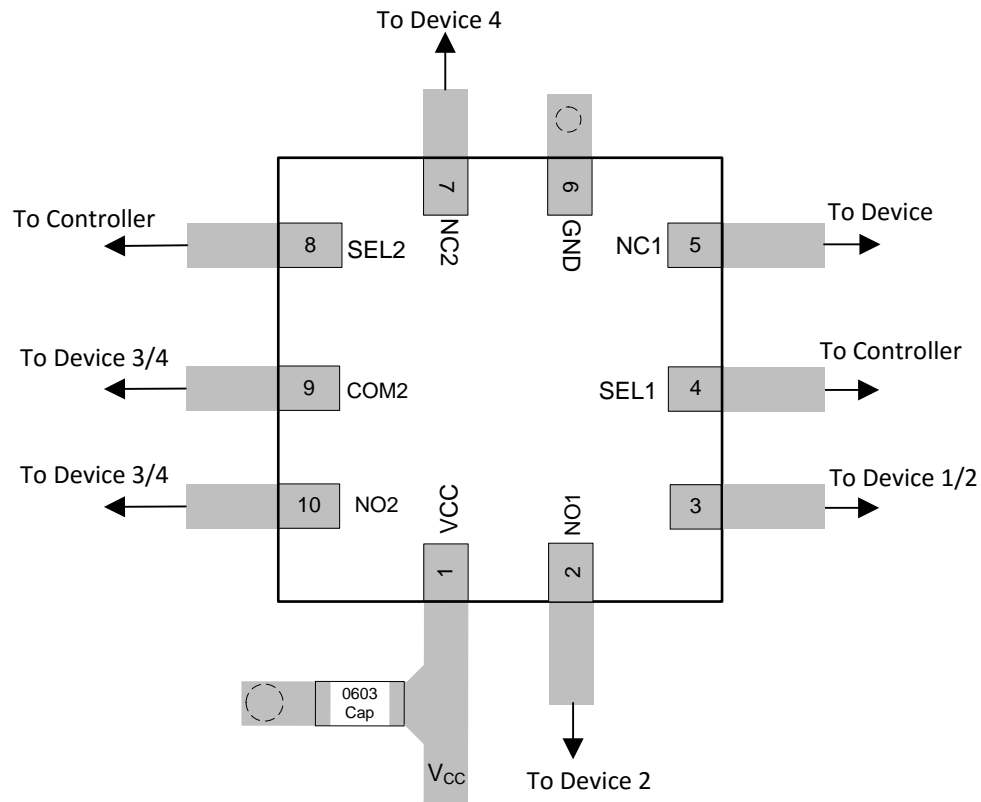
To Device 4

To Controller

8 SEL2

7 NC2

6 GND

NC1 5

To Device

To Device 3/4

9 COM2

SEL1 4

To Controller

To Device 3/4

10 NO2

VCC

NO1

3

To Device 1/2

1

2

0603 Cap

$V_{CC}$

To Device 2